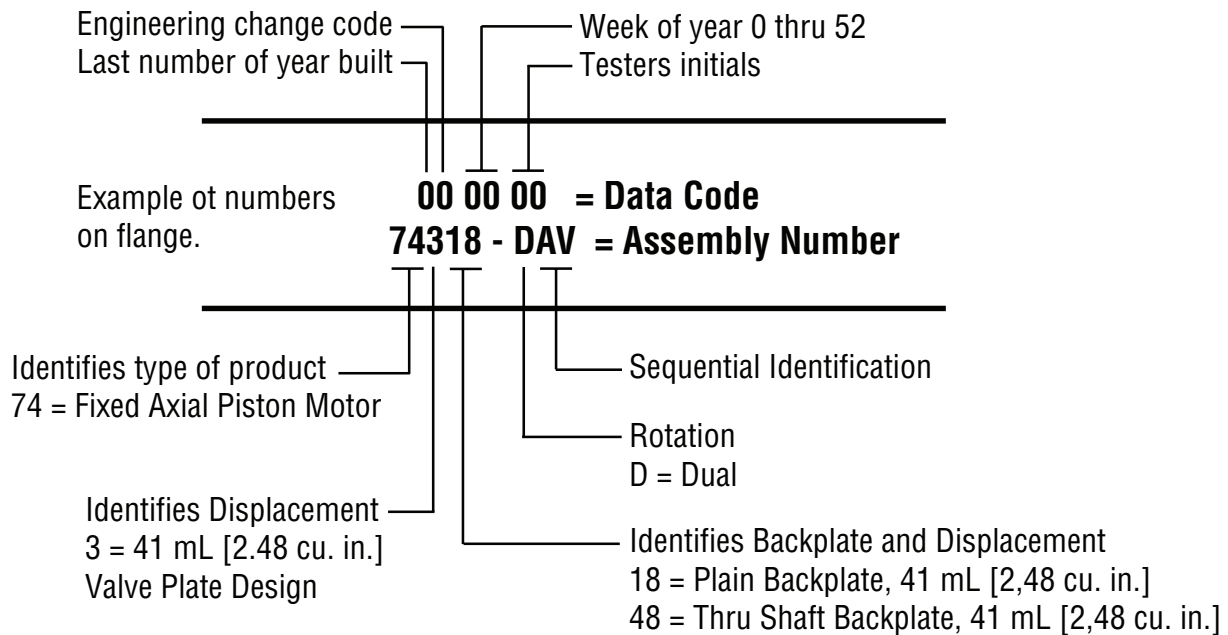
Engineering change code
Last number of year built
Week of year 0 thru 52
Testers initials

Example ot numbers on flange.

**00 00 00 = Data Code**
**74318 - DAV = Assembly Number**

Identifies type of product
74 = Fixed Axial Piston Motor

Sequential Identification

Rotation
D = Dual

Identifies Displacement
3 = 41 mL [2.48 cu. in.]
Valve Plate Design

Identifies Backplate and Displacement
18 = Plain Backplate, 41 mL [2,48 cu. in.]
48 = Thru Shaft Backplate, 41 mL [2,48 cu. in.]